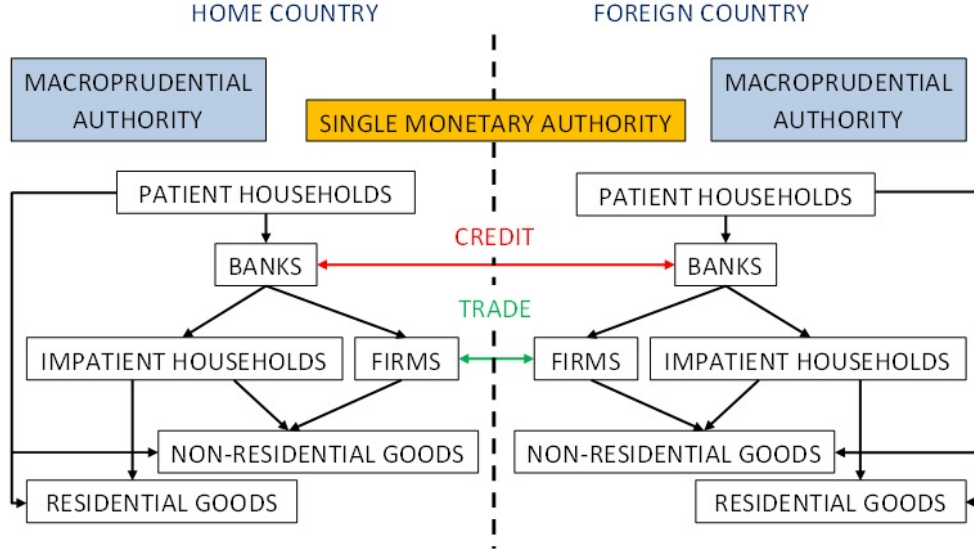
HOME COUNTRY

FOREIGN COUNTRY

MACROPRUDENTIAL AUTHORITY

SINGLE MONETARY AUTHORITY

MACROPRUDENTIAL AUTHORITY

PATIENT HOUSEHOLDS

PATIENT HOUSEHOLDS

CREDIT

BANKS

BANKS

TRADE

IMPATIENT HOUSEHOLDS

FIRMS

FIRMS

IMPATIENT HOUSEHOLDS

NON-RESIDENTIAL GOODS

NON-RESIDENTIAL GOODS

RESIDENTIAL GOODS

RESIDENTIAL GOODS